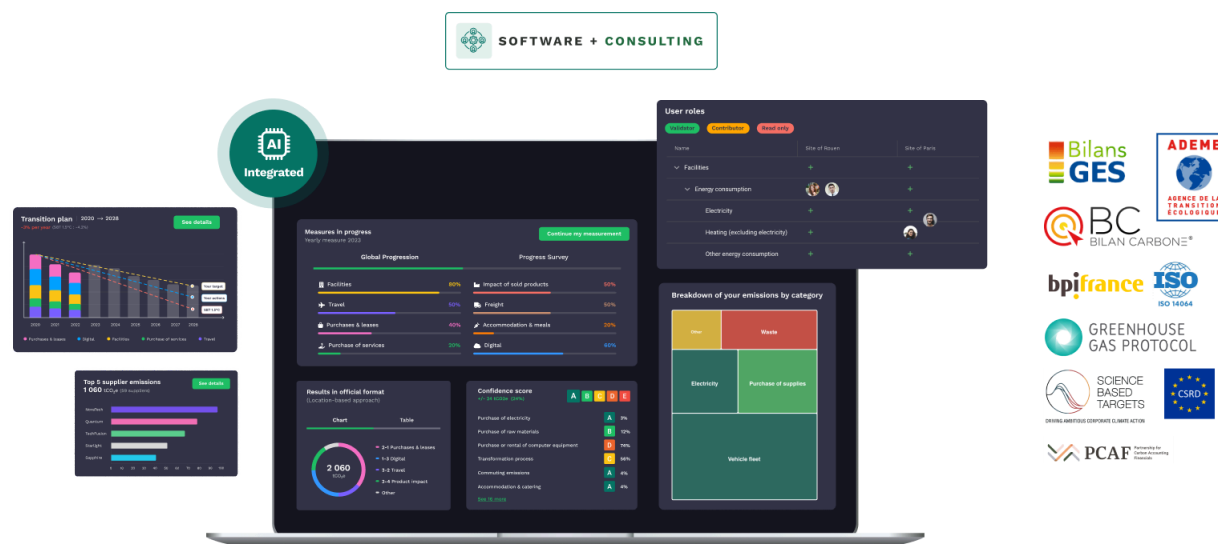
SOFTWARE + CONSULTING

AI
Integrated

Transition plan 2020 → 2028
See details
Your target
Your actions
2020 2021 2022 2023 2024 2025 2026 2027 2028
Purchases & leases Digital Facilities Purchase of services Travel

Top 5 supplier emissions
1 060 tCO₂e
See details

Measures in progress
Yearly measure 2023
Continue my measurement
Global Progression
Progress Survey
Facilities 80%
Travel 50%
Purchases & leases 40%
Purchase of services 20%
Impact of sold products 50%
Freight 90%
Accommodation & meals 30%
Digital 60%

User roles
Validator Contributor Read only
Name Site of Rouen Site of Paris
Facilities
Energy consumption
Electricity
Heating (excluding electricity)
Other energy consumption

Breakdown of your emissions by category
Other
Waste
Electricity
Purchase of supplies
Vehicle fleet

Results in official format
(Location-based approach)
Chart Table
2 060
tCO₂e
2-1 Purchases & leases
1-3 Digital
3-3 Travel
2-4 Product impact
Other

Confidence score
A B C D E
Purchase of electricity A 3%
Purchase of raw materials B 12%
Purchase or rental of computer equipment D 74%
Transformation process C 56%
Commuting emissions A 4%
Accommodation & catering A 4%
See 15 more

Bilans GES
ADEME AGENCE DE LA TRANSITION ÉCOLOGIQUE
BC BILAN CARBONE®
bpifrance
ISO ISO 14064
GREENHOUSE GAS PROTOCOL
SCIENCE BASED TARGETS
DRIVING AMBITIOUS CORPORATE CLIMATE ACTION
CSRD
PCAF Partnership for Carbon Accounting Financials